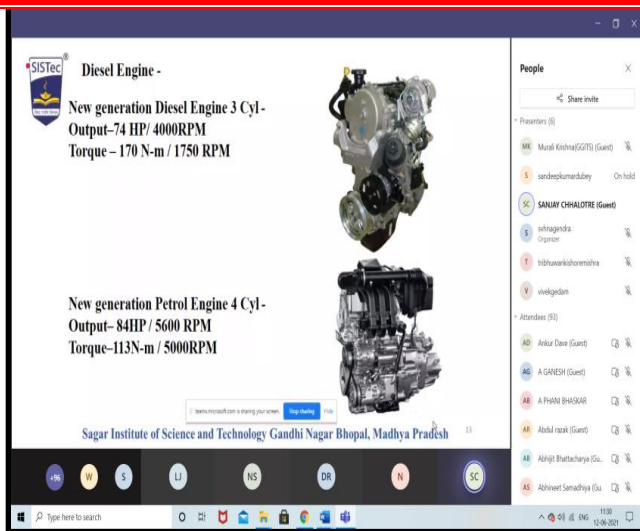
SISTec®

Diesel Engine -

New generation Diesel Engine 3 Cyl - Output–74 HP/ 4000RPM Torque – 170 N-m / 1750 RPM

New generation Petrol Engine 4 Cyl - Output– 84HP / 5600 RPM Torque–113N-m / 5000RPM

teams.microsoft.com is sharing your screen. Stop sharing Hide

Sagar Institute of Science and Technology Gandhi Nagar Bhopal, Madhya Pradesh

13

People

Share invite

Presenters (6)

MK Murali Krishna(GGITS) (Guest)

S sandeepkumardubey On hold

SC SANJAY CHHALOTRE (Guest)

S svhnagendra Organizer

T tribhuwankishoremishra

V vivekgedam

Attendees (93)

AD Ankur Dave (Guest)

AG A GANESH (Guest)

AB A PHANI BHASKAR

AR Abdul razak (Guest)

AB Abhijit Bhattacharya (Gu...

AS Abhineet Samadhiya (Gu...

+96 W S LJ NS DR N SC

Type here to search

ENG 11:30 12-06-2021